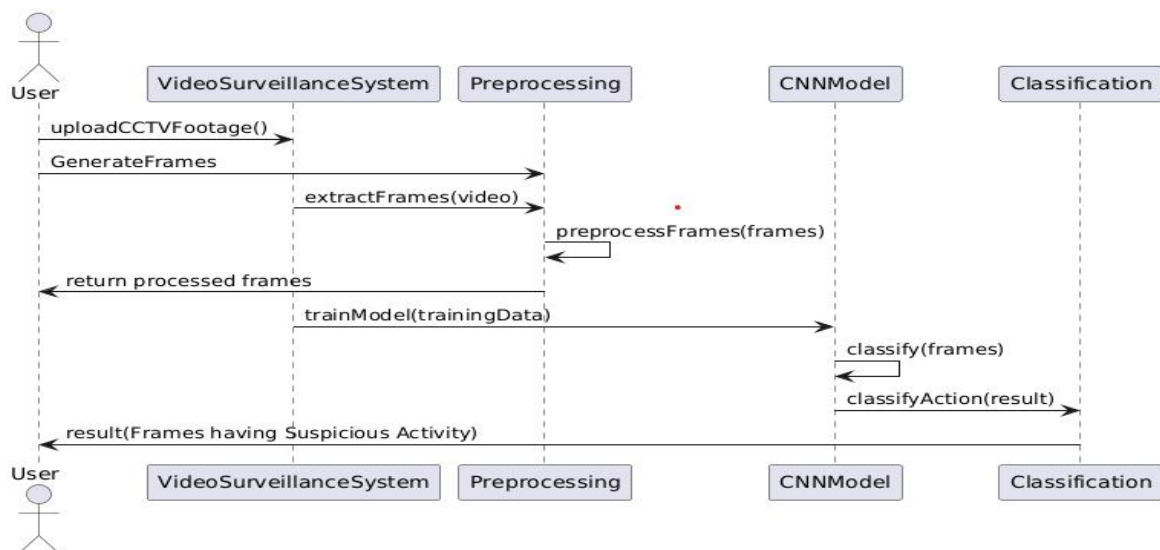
User
VideoSurveillanceSystem
Preprocessing
CNNModel
Classification

uploadCCTVFootage()
GenerateFrames
extractFrames(video)
preprocessFrames(frames)
return processed frames
trainModel(trainingData)
classify(frames)
classifyAction(result)
result(Frames having Suspicious Activity)

User
VideoSurveillanceSystem
Preprocessing
CNNModel
Classification